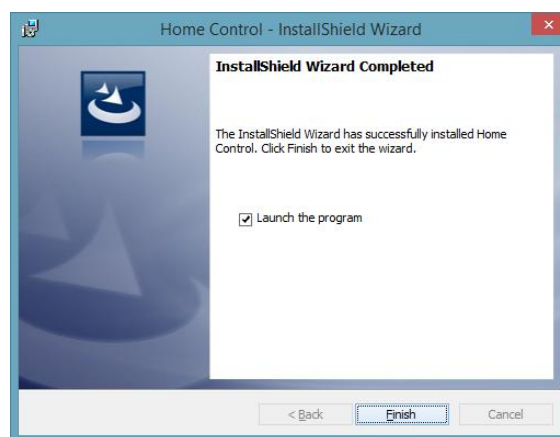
Home Control - InstallShield Wizard

InstallShield Wizard Completed

The InstallShield Wizard has successfully installed Home Control. Click Finish to exit the wizard.

Launch the program

< Back
Finish
Cancel